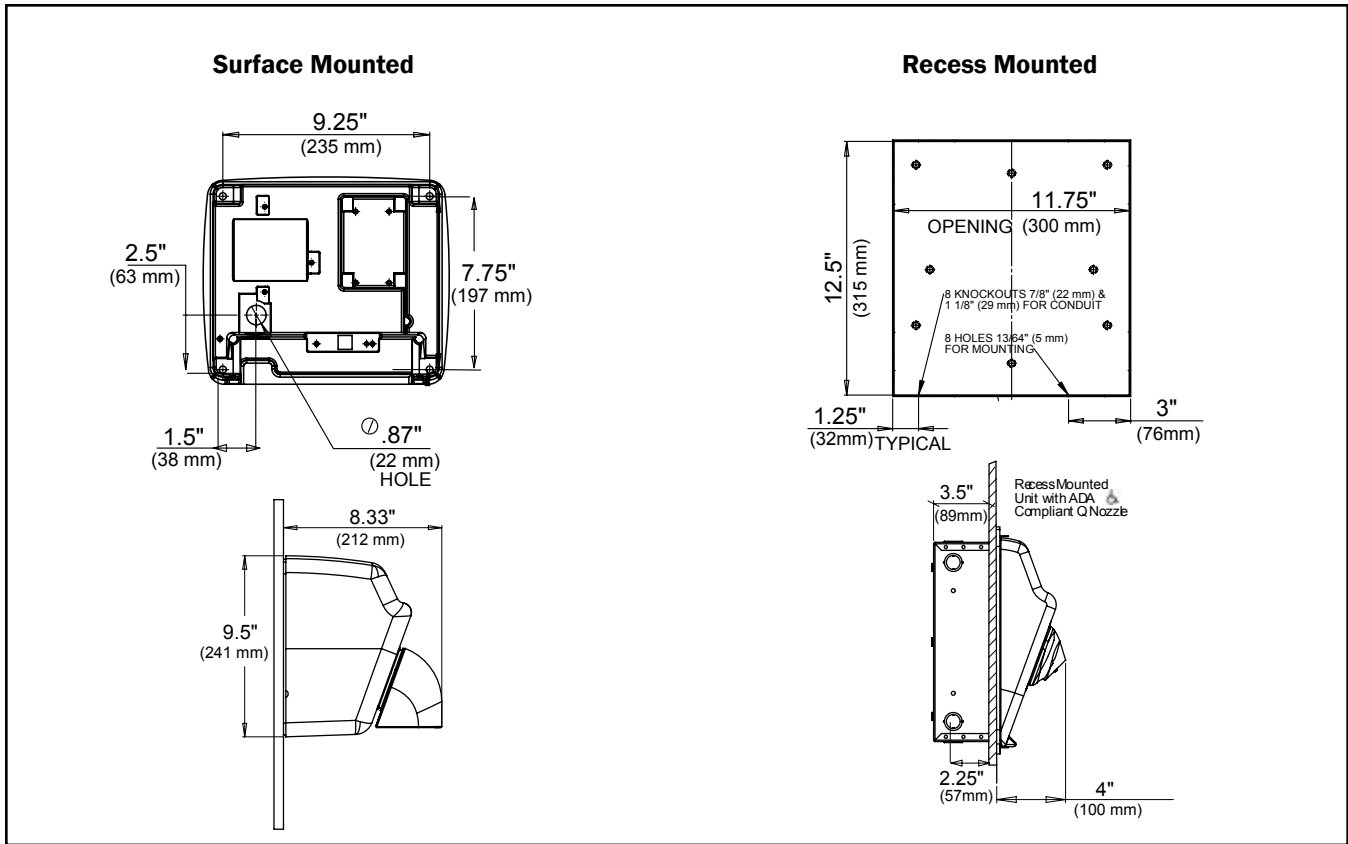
Surface Mounted

9.25"
(235 mm)

2.5"
(63 mm)

7.75"
(197 mm)

1.5"
(38 mm)

$\varnothing$.87"
(22 mm)
HOLE

8.33"
(212 mm)

9.5"
(241 mm)

Recess Mounted

11.75"
OPENING (300 mm)

12.5"
(315 mm)

8 KNOCKOUTS 7/8" (22 mm) & 1 1/8" (29 mm) FOR CONDUIT

8 HOLES 13/64" (5 mm) FOR MOUNTING

1.25"
(32mm) TYPICAL

3"
(76mm)

3.5"
(89mm)

Recess Mounted Unit with ADA Compliant Q Nozzle

2.25"
(57mm)

4"
(100 mm)